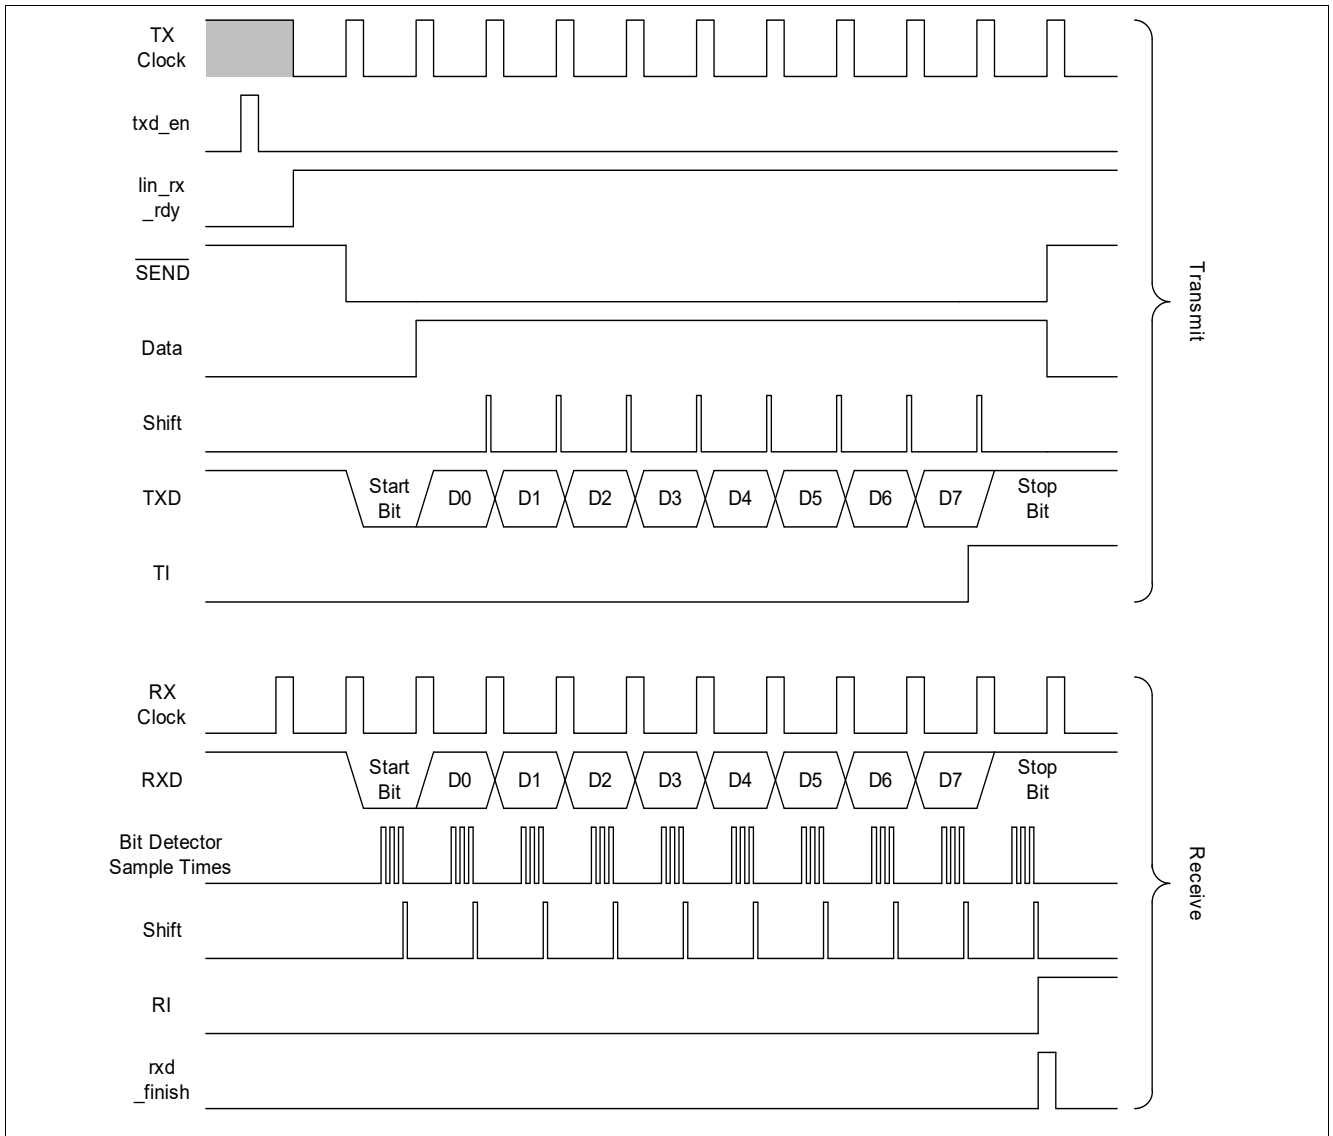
TX Clock

txd_en

lin_rx _rdy

$\overline{SEND}$

Data

Shift

TXD

Start Bit

D0

D1

D2

D3

D4

D5

D6

D7

Stop Bit

TI

Transmit

RX Clock

RXD

Start Bit

D0

D1

D2

D3

D4

D5

D6

D7

Stop Bit

Bit Detector Sample Times

Shift

RI

rxd _finish

Receive